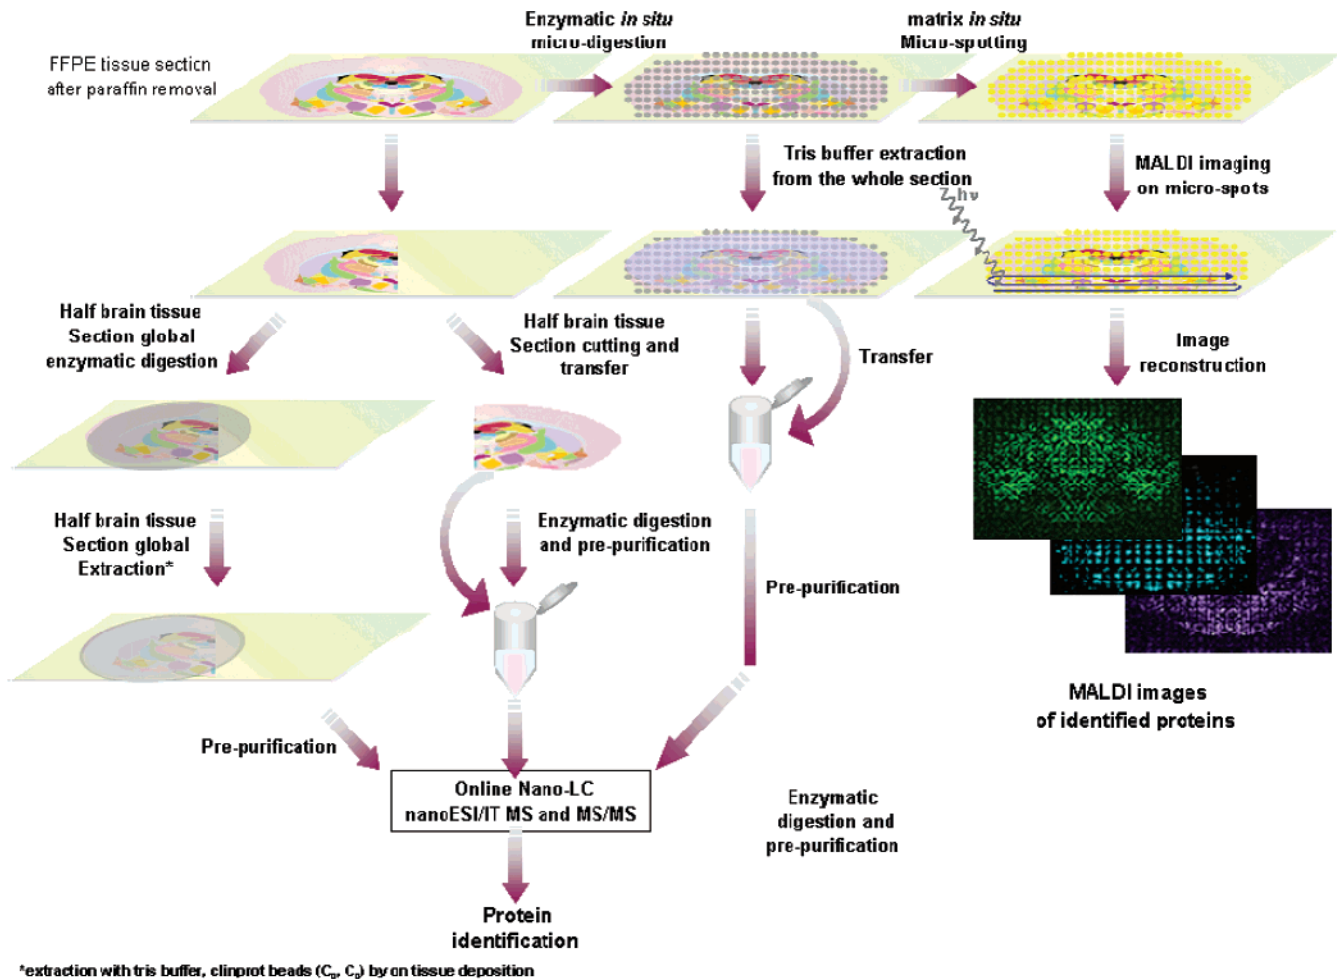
FFPE tissue section after paraffin removal

Enzymatic *in situ* micro-digestion

matrix *in situ* Micro-spotting

Tris buffer extraction from the whole section

MALDI imaging on micro-spots

hν

Half brain tissue Section global enzymatic digestion

Half brain tissue Section cutting and transfer

Transfer

Image reconstruction

Half brain tissue Section global Extraction*

Enzymatic digestion and pre-purification

Pre-purification

MALDI images of identified proteins

Pre-purification

Online Nano-LC nanoESI/IT MS and MS/MS

Enzymatic digestion and pre-purification

Protein identification

*extraction with tris buffer, clinprot beads ($C_{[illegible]}$, $C_{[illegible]}$) by on tissue deposition